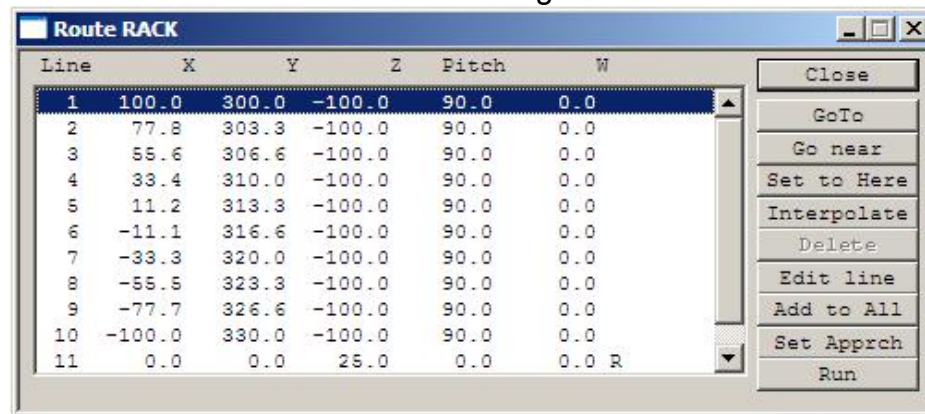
Route RACK

| Line | X | Y | Z | Pitch | W |
|---|---|---|---|---|---|
| 1 | 100.0 | 300.0 | -100.0 | 90.0 | 0.0 |
| 2 | 77.8 | 303.3 | -100.0 | 90.0 | 0.0 |
| 3 | 55.6 | 306.6 | -100.0 | 90.0 | 0.0 |
| 4 | 33.4 | 310.0 | -100.0 | 90.0 | 0.0 |
| 5 | 11.2 | 313.3 | -100.0 | 90.0 | 0.0 |
| 6 | -11.1 | 316.6 | -100.0 | 90.0 | 0.0 |
| 7 | -33.3 | 320.0 | -100.0 | 90.0 | 0.0 |
| 8 | -55.5 | 323.3 | -100.0 | 90.0 | 0.0 |
| 9 | -77.7 | 326.6 | -100.0 | 90.0 | 0.0 |
| 10 | -100.0 | 330.0 | -100.0 | 90.0 | 0.0 |
| 11 | 0.0 | 0.0 | 25.0 | 0.0 | 0.0 R |

Close
GoTo
Go near
Set to Here
Interpolate
Delete
Edit line
Add to All
Set Apprch
Run